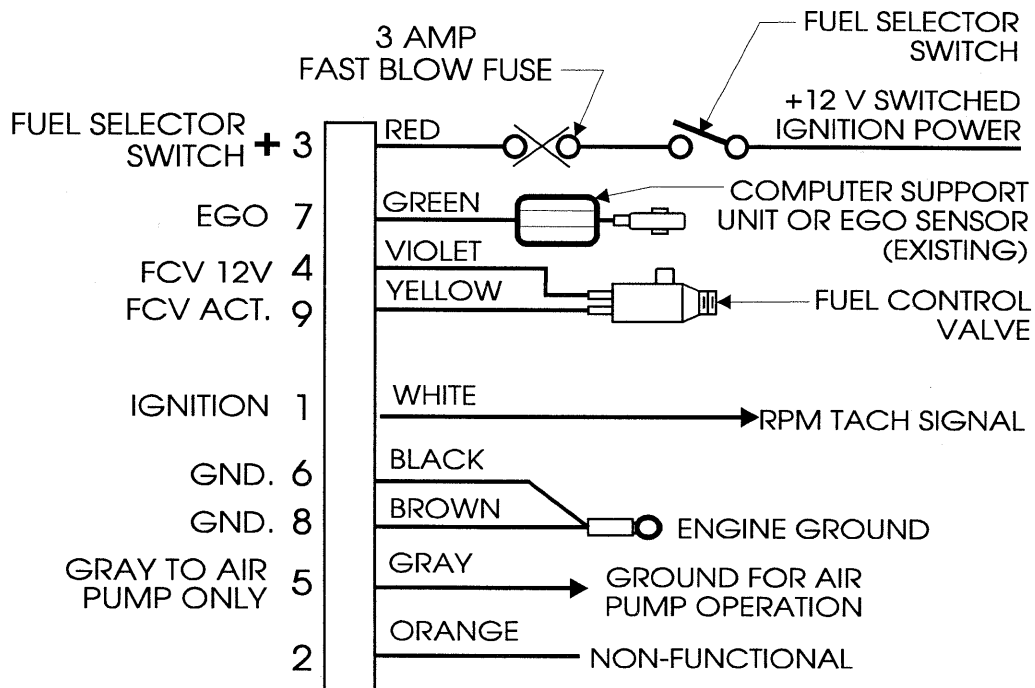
3 AMP
FAST BLOW FUSE

FUEL SELECTOR
SWITCH

+12 V SWITCHED
IGNITION POWER

FUEL SELECTOR
SWITCH + 3

RED

EGO 7

GREEN

COMPUTER SUPPORT
UNIT OR EGO SENSOR
(EXISTING)

FCV 12V 4

VIOLET

FCV ACT. 9

YELLOW

FUEL CONTROL
VALVE

IGNITION 1

WHITE

RPM TACH SIGNAL

GND. 6

BLACK

GND. 8

BROWN

ENGINE GROUND

GRAY TO AIR
PUMP ONLY 5

GRAY

GROUND FOR AIR
PUMP OPERATION

2

ORANGE

NON-FUNCTIONAL